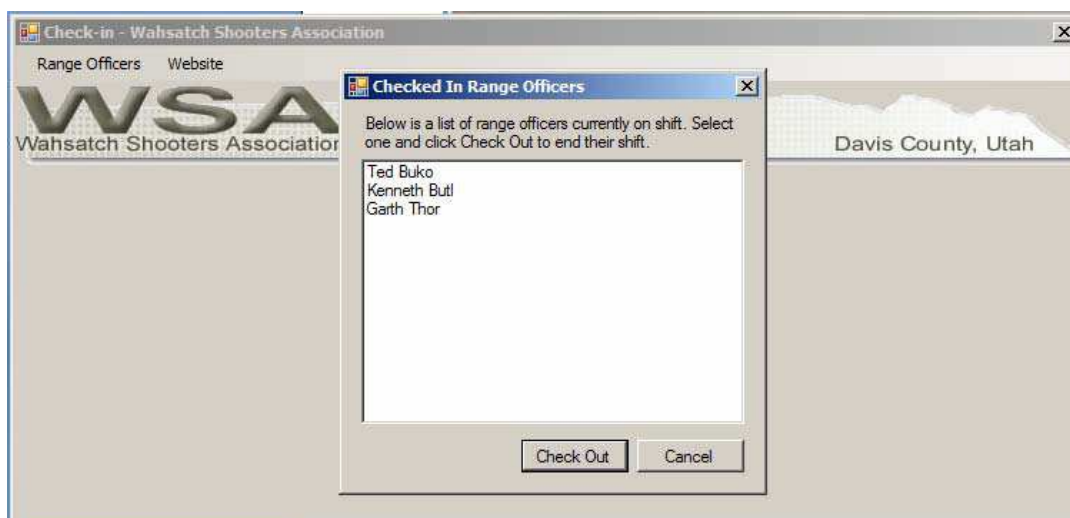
Check-in - Wahsatch Shooters Association

X

Range Officers Website

WSA

Wahsatch Shooters Associatior

Davis County, Utah

Checked In Range Officers

X

Below is a list of range officers currently on shift. Select one and click Check Out to end their shift.

Ted Buko
Kenneth Butl
Garth Thor

Check Out

Cancel